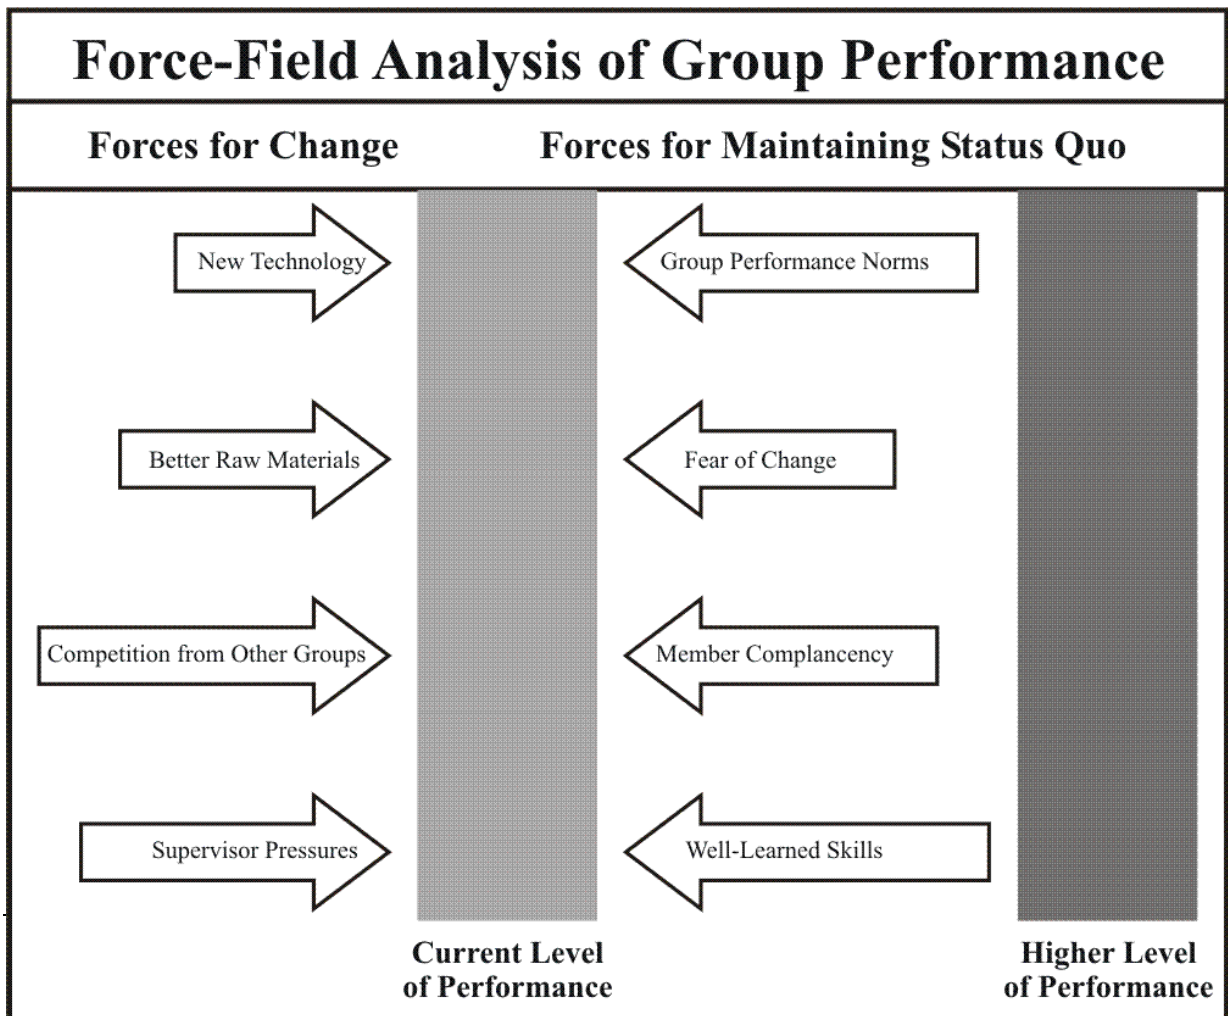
Force-Field Analysis of Group Performance

Forces for Change

Forces for Maintaining Status Quo

New Technology

Group Performance Norms

Better Raw Materials

Fear of Change

Competition from Other Groups

Member Complancency

Supervisor Pressures

Well-Learned Skills

Current Level of Performance

Higher Level of Performance